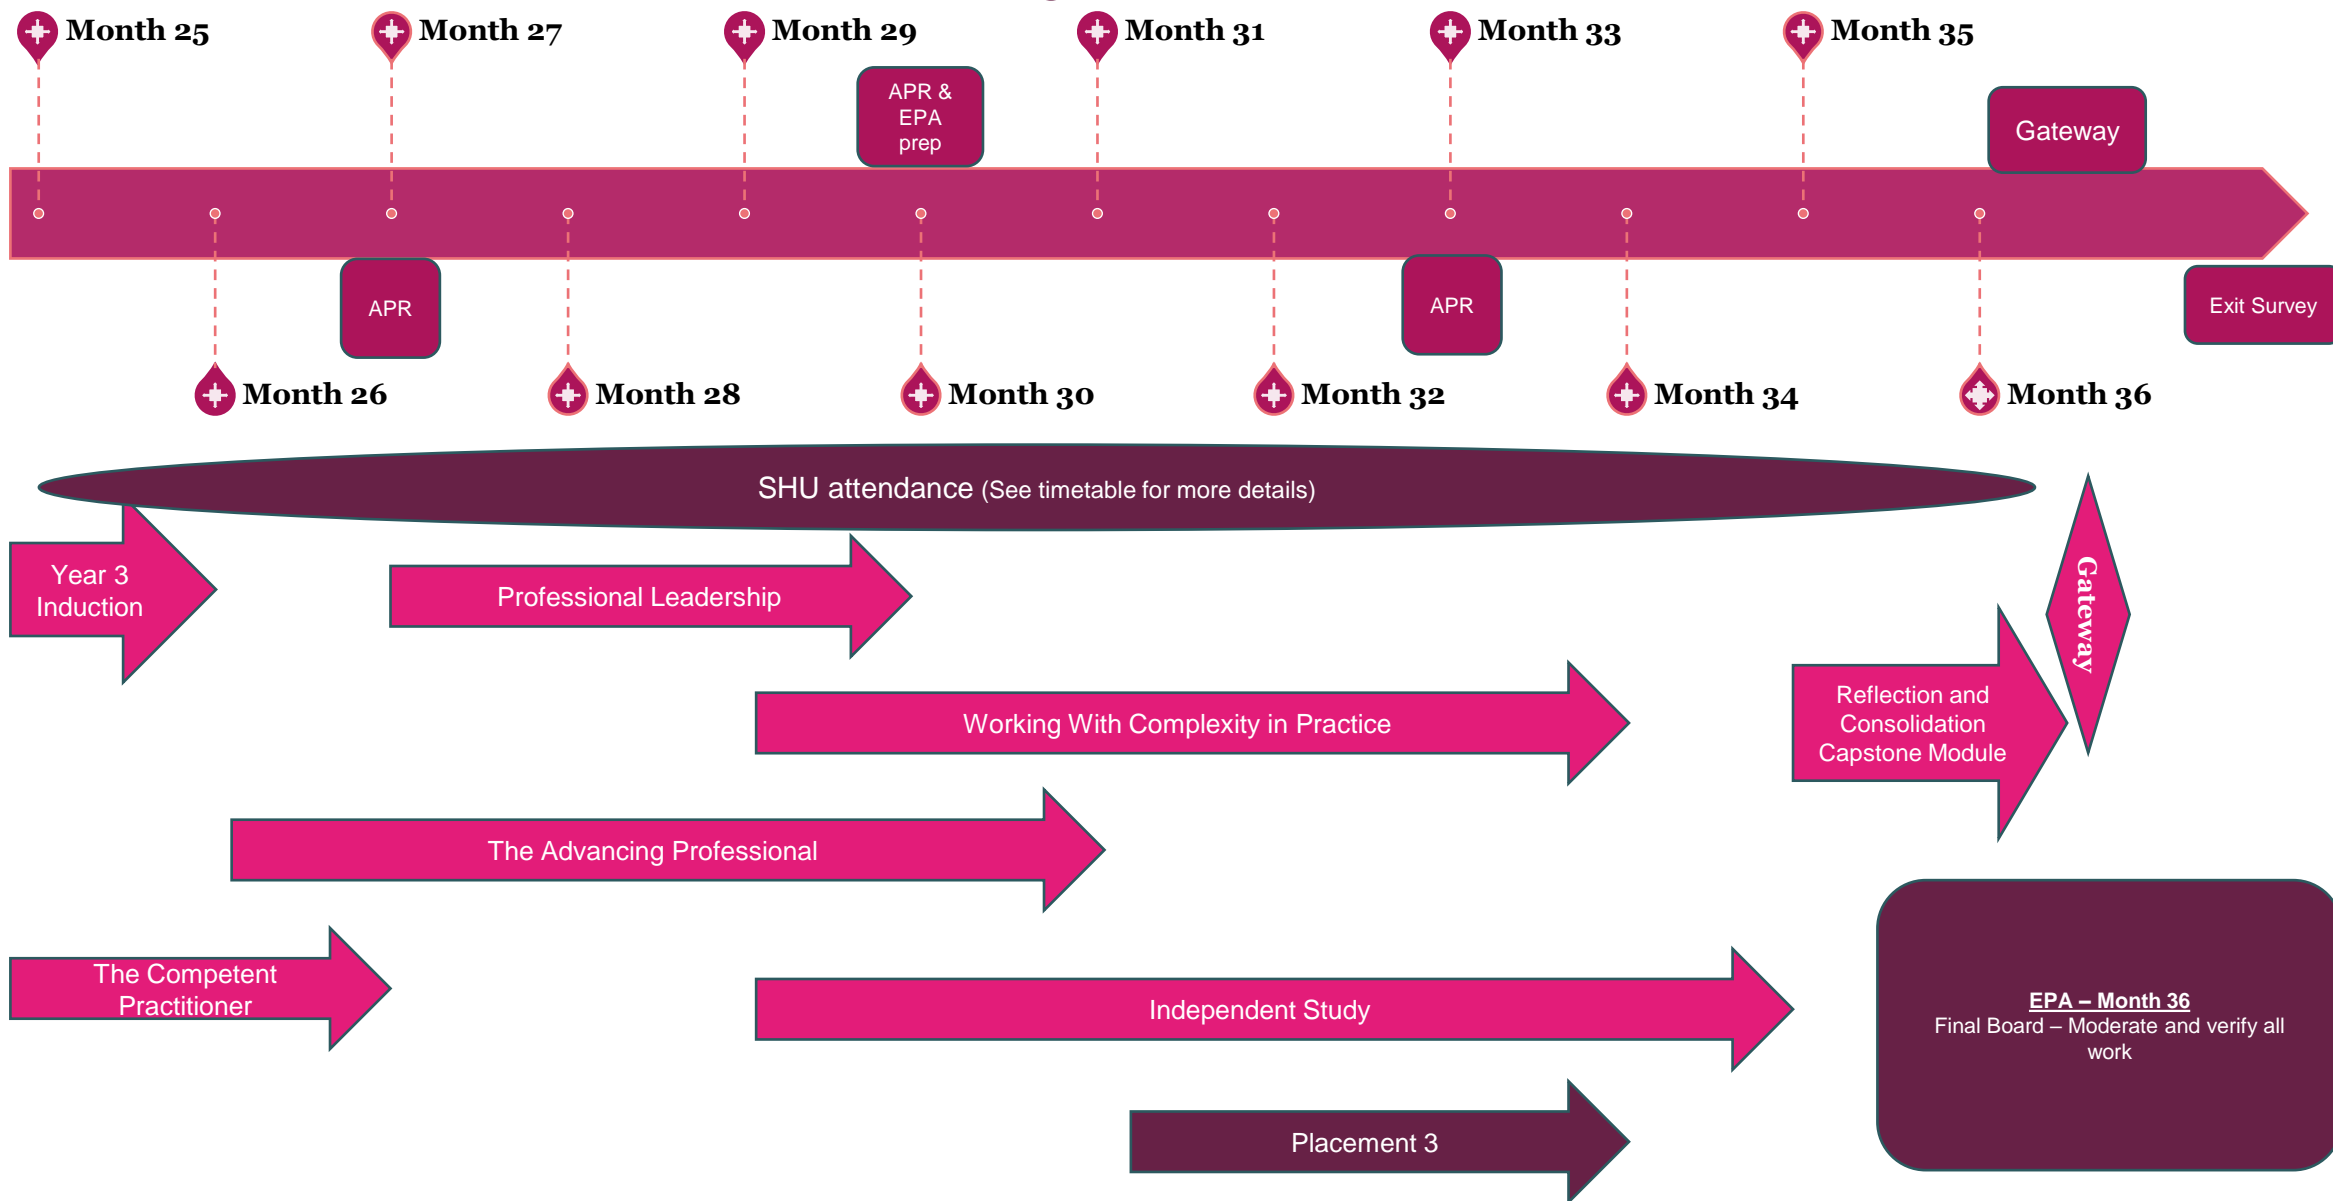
Month 25
Month 27
Month 29
Month 31
Month 33
Month 35

APR & EPA prep

Gateway

APR

APR

Exit Survey

Month 26
Month 28
Month 30
Month 32
Month 34
Month 36

SHU attendance (See timetable for more details)

Year 3 Induction

Professional Leadership

Gateway

Reflection and Consolidation Capstone Module

Working With Complexity in Practice

The Advancing Professional

The Competent Practitioner

Independent Study

EPA – Month 36
Final Board – Moderate and verify all work

Placement 3